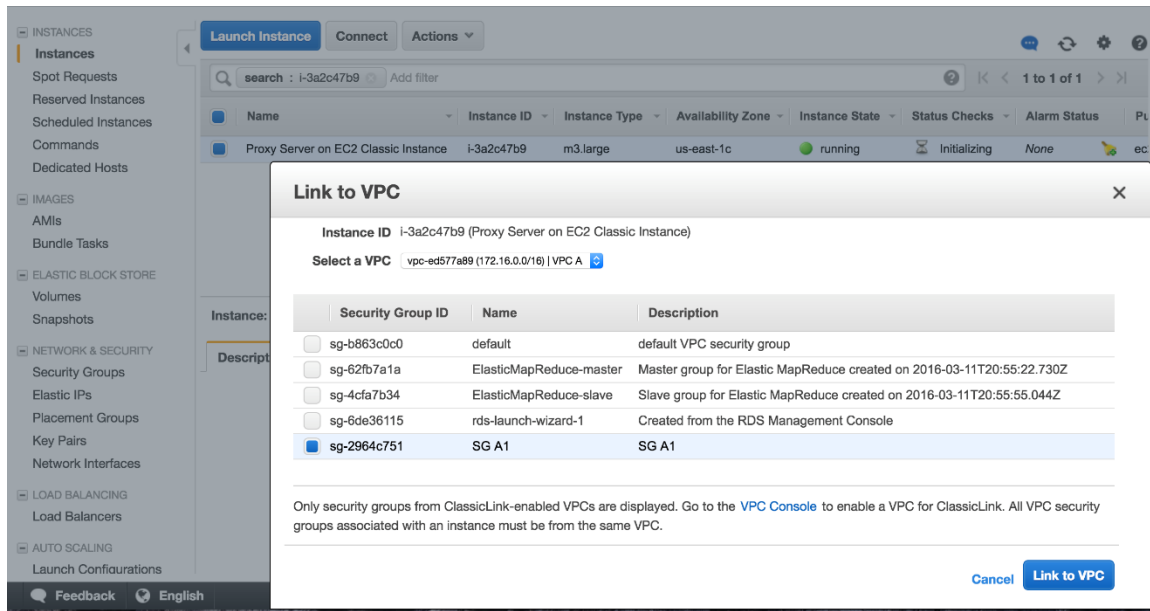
INSTANCES
Instances
Spot Requests
Reserved Instances
Scheduled Instances
Commands
Dedicated Hosts

IMAGES
AMIs
Bundle Tasks

ELASTIC BLOCK STORE
Volumes
Snapshots

NETWORK & SECURITY
Security Groups
Elastic IPs
Placement Groups
Key Pairs
Network Interfaces

LOAD BALANCING
Load Balancers

AUTO SCALING
Launch Configurations

Feedback English

Launch Instance Connect Actions

search : i-3a2c47b9 Add filter

1 to 1 of 1

| Name | Instance ID | Instance Type | Availability Zone | Instance State | Status Checks | Alarm Status | Pu |
|---|---|---|---|---|---|---|---|
| Proxy Server on EC2 Classic Instance | i-3a2c47b9 | m3.large | us-east-1c | running | Initializing | None | ec |

Instance:
Descript

Link to VPC

Instance ID i-3a2c47b9 (Proxy Server on EC2 Classic Instance)
Select a VPC vpc-ed577a89 (172.16.0.0/16) | VPC A

| Security Group ID | Name | Description |
|---|---|---|
| sg-b863c0c0 | default | default VPC security group |
| sg-62fb7a1a | ElasticMapReduce-master | Master group for Elastic MapReduce created on 2016-03-11T20:55:22.730Z |
| sg-4cfa7b34 | ElasticMapReduce-slave | Slave group for Elastic MapReduce created on 2016-03-11T20:55:55.044Z |
| sg-6de36115 | rds-launch-wizard-1 | Created from the RDS Management Console |
| sg-2964c751 | SG A1 | SG A1 |

Only security groups from ClassicLink-enabled VPCs are displayed. Go to the VPC Console to enable a VPC for ClassicLink. All VPC security groups associated with an instance must be from the same VPC.

Cancel Link to VPC